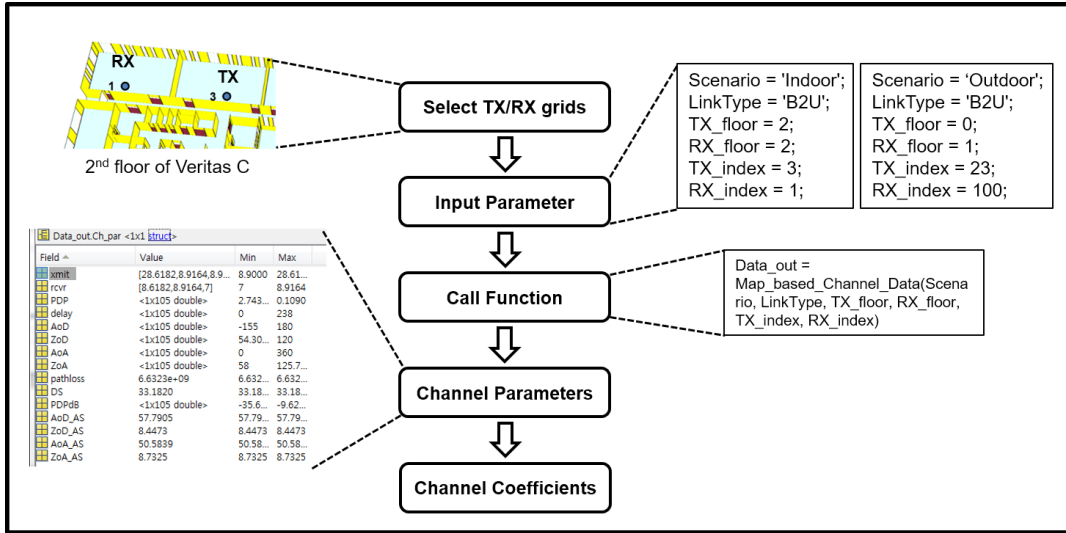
RX
1
TX
3
2nd floor of Veritas C

Select TX/RX grids

Input Parameter

Call Function

Channel Parameters

Channel Coefficients

Scenario = 'Indoor';
LinkType = 'B2U';
TX_floor = 2;
RX_floor = 2;
TX_index = 3;
RX_index = 1;

Scenario = ‘Outdoor';
LinkType = 'B2U';
TX_floor = 0;
RX_floor = 1;
TX_index = 23;
RX_index = 100;

Data_out = Map_based_Channel_Data(Scenario, LinkType, TX_floor, RX_floor, TX_index, RX_index)

Data_out.Ch_par <1x1 struct>

| Field | Value | Min | Max |
|---|---|---|---|
| xmit | [28.6182,8.9164,8.9... | 8.9000 | 28.61... |
| rcvr | [8.6182,8.9164,7] | 7 | 8.9164 |
| PDP | <1x105 double> | 2.743... | 0.1090 |
| delay | <1x105 double> | 0 | 238 |
| AoD | <1x105 double> | -155 | 180 |
| ZoD | <1x105 double> | 54.30... | 120 |
| AoA | <1x105 double> | 0 | 360 |
| ZoA | <1x105 double> | 58 | 125.7... |
| pathloss | 6.6323e+09 | 6.632... | 6.632... |
| DS | 33.1820 | 33.18... | 33.18... |
| PDPdB | <1x105 double> | -35.6... | -9.62... |
| AoD_AS | 57.7905 | 57.79... | 57.79... |
| ZoD_AS | 8.4473 | 8.4473 | 8.4473 |
| AoA_AS | 50.5839 | 50.58... | 50.58... |
| ZoA_AS | 8.7325 | 8.7325 | 8.7325 |